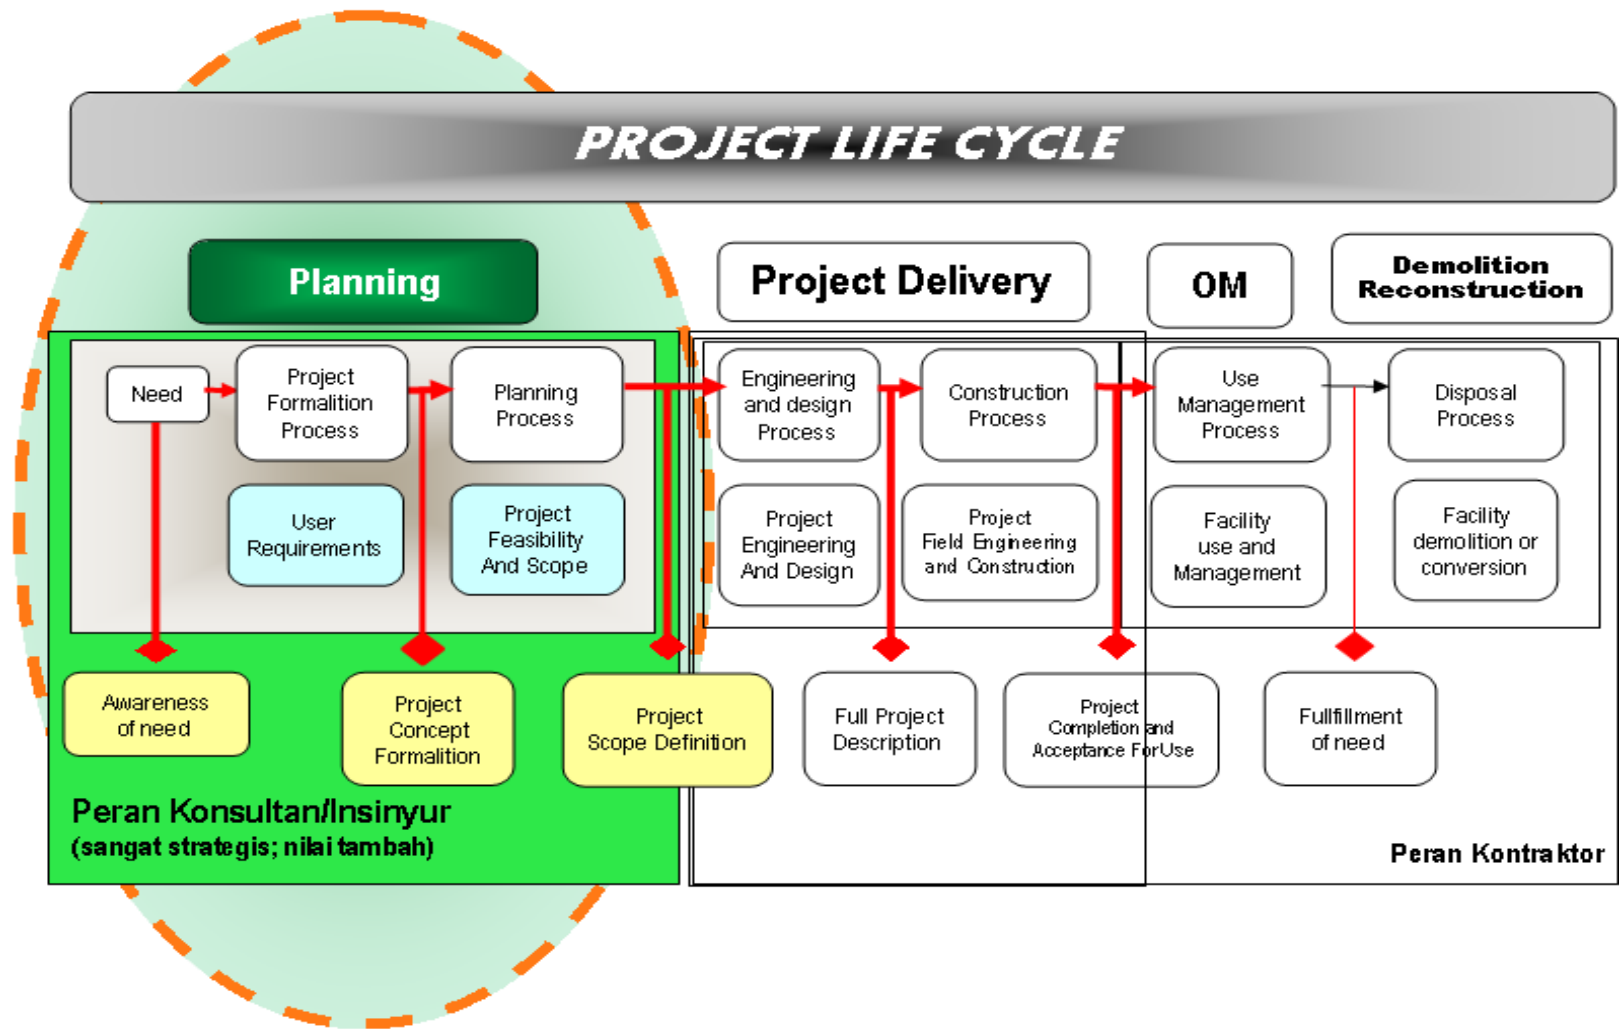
PROJECT LIFE CYCLE

Planning

Project Delivery

OM

Demolition Reconstruction

Need

Project Formalition Process

Planning Process

Engineering and design Process

Construction Process

Use Management Process

Disposal Process

User Requirements

Project Feasibility And Scope

Project Engineering And Design

Project Field Engineering and Construction

Facility use and Management

Facility demolition or conversion

Awareness of need

Project Concept Formalition

Project Scope Definition

Full Project Description

Project Completion and Acceptance For Use

Fullfillment of need

Peran Konsultan/Insinyur
(sangat strategis; nilai tambah)

Peran Kontraktor